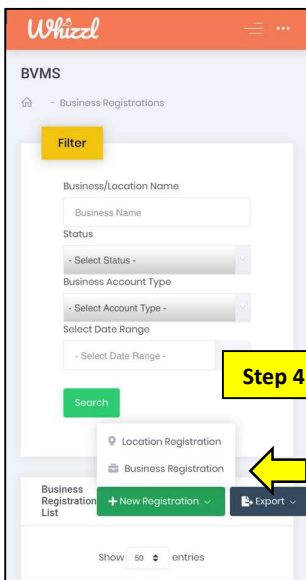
Whizzl

BVMS

- Business Registrations

Filter

Business/Location Name

Business Name

Status

- Select Status -

Business Account Type

- Select Account Type -

Select Date Range

- Select Date Range -

Step 4

Search

Location Registration

Business Registration

Business Registration List

+ New Registration

Export

Show 50 entries